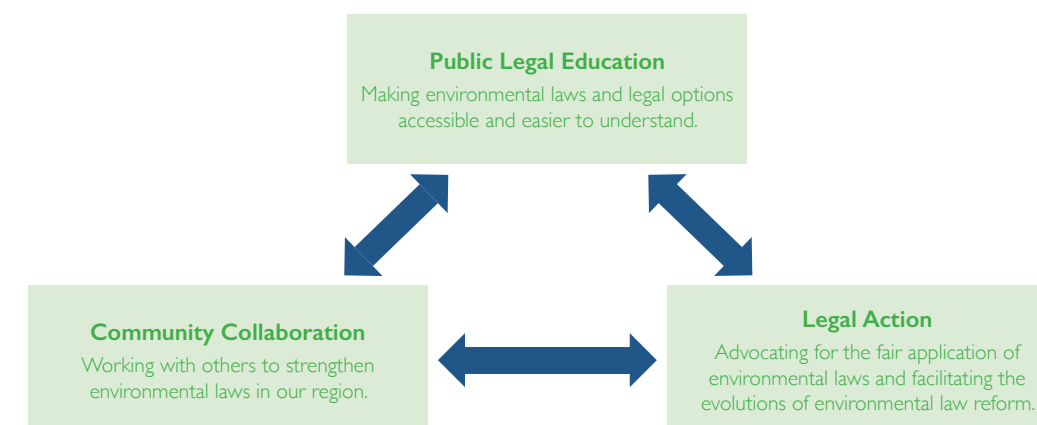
Public Legal Education

Making environmental laws and legal options accessible and easier to understand.

Community Collaboration

Working with others to strengthen environmental laws in our region.

Legal Action

Advocating for the fair application of environmental laws and facilitating the evolutions of environmental law reform.